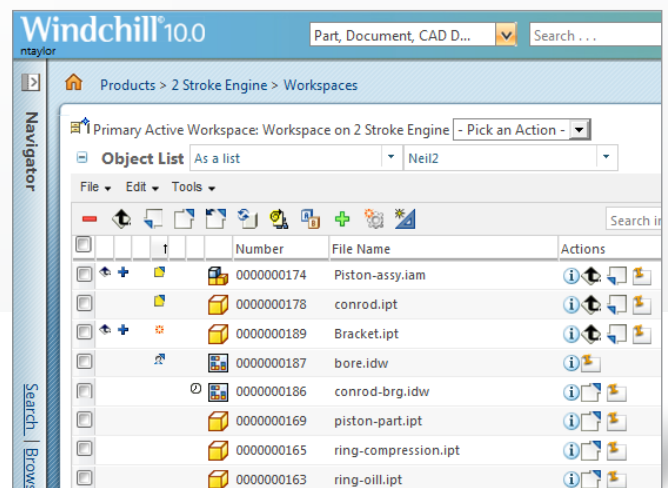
Windchill®10.0

ntaylor

Part, Document, CAD D...

Search . . .

Navigator

Products > 2 Stroke Engine > Workspaces

Primary Active Workspace: Workspace on 2 Stroke Engine - Pick an Action -

Object List As a list Neil2

File Edit Tools

Search in

| | | | ↑ | | | Number | File Name | Actions |
|---|---|---|---|---|---|---|---|---|
| | | | | | | 0000000174 | Piston-assy.iam | |
| | | | | | | 0000000178 | conrod.ipt | |
| | | | | | | 0000000189 | Bracket.ipt | |
| | | | | | | 0000000187 | bore.idw | |
| | | | | | | 0000000186 | conrod-brg.idw | |
| | | | | | | 0000000169 | piston-part.ipt | |
| | | | | | | 0000000165 | ring-compression.ipt | |
| | | | | | | 0000000163 | ring-oill.ipt | |

Search | Brows